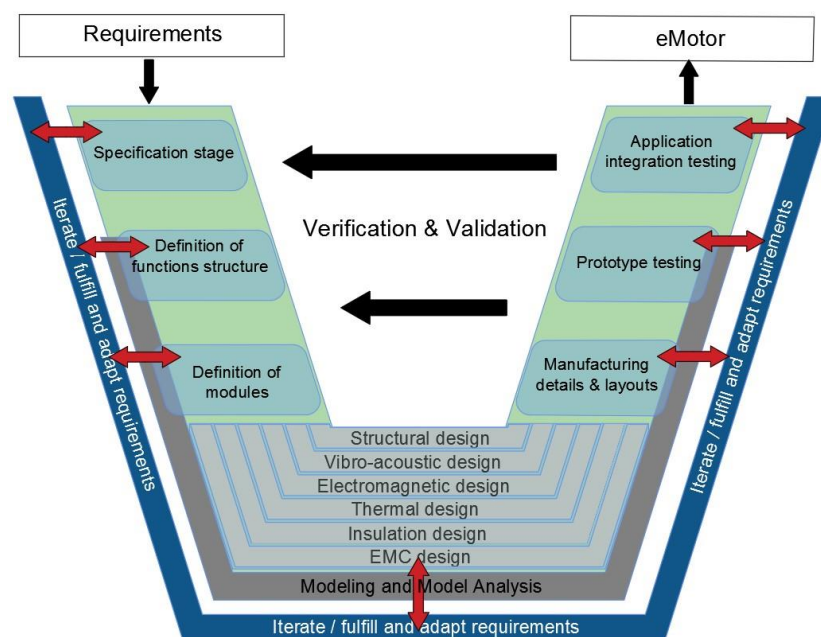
Requirements

eMotor

Iterate / fulfill and adapt requirements

Specification stage

Definition of functions structure

Definition of modules

Verification & Validation

Application integration testing

Prototype testing

Manufacturing details & layouts

Iterate / fulfill and adapt requirements

Structural design

Vibro-acoustic design

Electromagnetic design

Thermal design

Insulation design

EMC design

Modeling and Model Analysis

Iterate / fulfill and adapt requirements